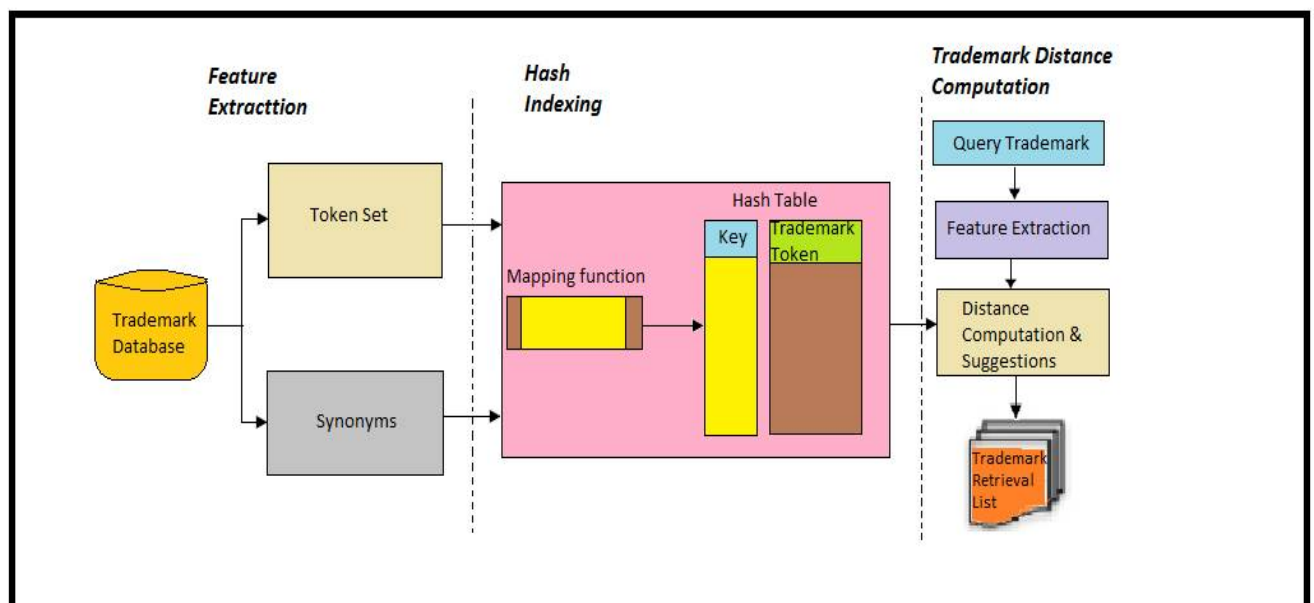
Feature Extracttion

Hash Indexing

Trademark Distance Computation

Token Set

Trademark Database

Synonyms

Hash Table

Mapping function

Key

Trademark Token

Query Trademark

Feature Extraction

Distance Computation & Suggestions

Trademark Retrieval List